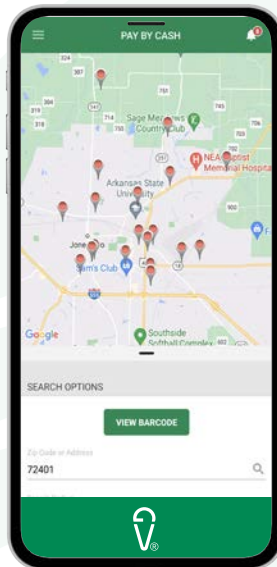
PAY BY CASH

Sage Meadows Country Club
NEA Baptist Memorial Hospital
Arkansas State University
Jonesboro
Sam's Club
Southside Softball Complex
Google
387
397
319
714
756
351
18
900
555

SEARCH OPTIONS

VIEW BARCODE

Zip Code or Address
72401